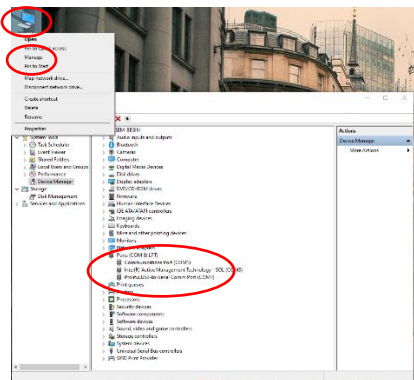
Open
Pin to Quick access
Manage
Pin to Start
Map network drive...
Disconnect network drive...
Create shortcut
Delete
Rename
Properties

Task Scheduler
Event Viewer
Shared Folders
Local Users and Groups
Performance
Device Manager
Storage
Disk Management
Services and Applications

Audio inputs and outputs
Bluetooth
Cameras
Computer
Digital Media Devices
Disk drives
Display adapters
DVD/CD-ROM drives
Firmware
Human Interface Devices
IDE ATA/ATAPI controllers
Imaging devices
Keyboards
Mice and other pointing devices
Monitors
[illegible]
Ports (COM & LPT)
Communications Port (COM1)
Intel(R) Active Management Technology - SOL (COM3)
Prolific USB-to-Serial Comm Port (COM4)
Print queues
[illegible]
Processors
Security devices
Software components
Software devices
Sound, video and game controllers
Storage controllers
System devices
Universal Serial Bus controllers
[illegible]

Actions
Device Manager
More Actions